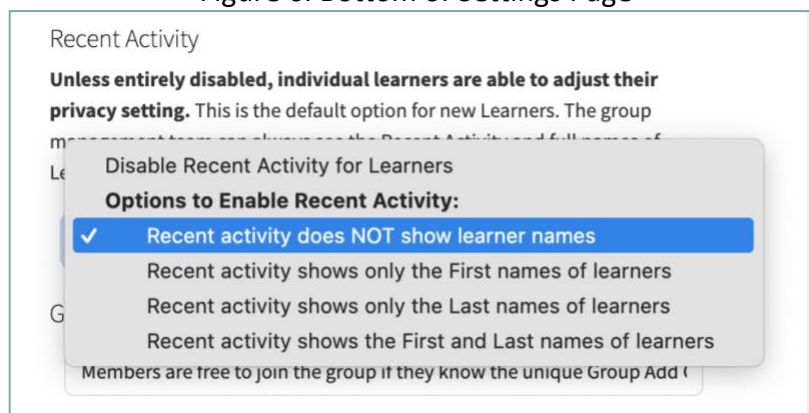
Figure 6: Bottom of Settings Page

Recent Activity

**Unless entirely disabled, individual learners are able to adjust their privacy setting.** This is the default option for new Learners. The group m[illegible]

Le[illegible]

Disable Recent Activity for Learners

**Options to Enable Recent Activity:**

✓ Recent activity does NOT show learner names

Recent activity shows only the First names of learners

Recent activity shows only the Last names of learners

Recent activity shows the First and Last names of learners

G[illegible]

Members are free to join the group if they know the unique Group Add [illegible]